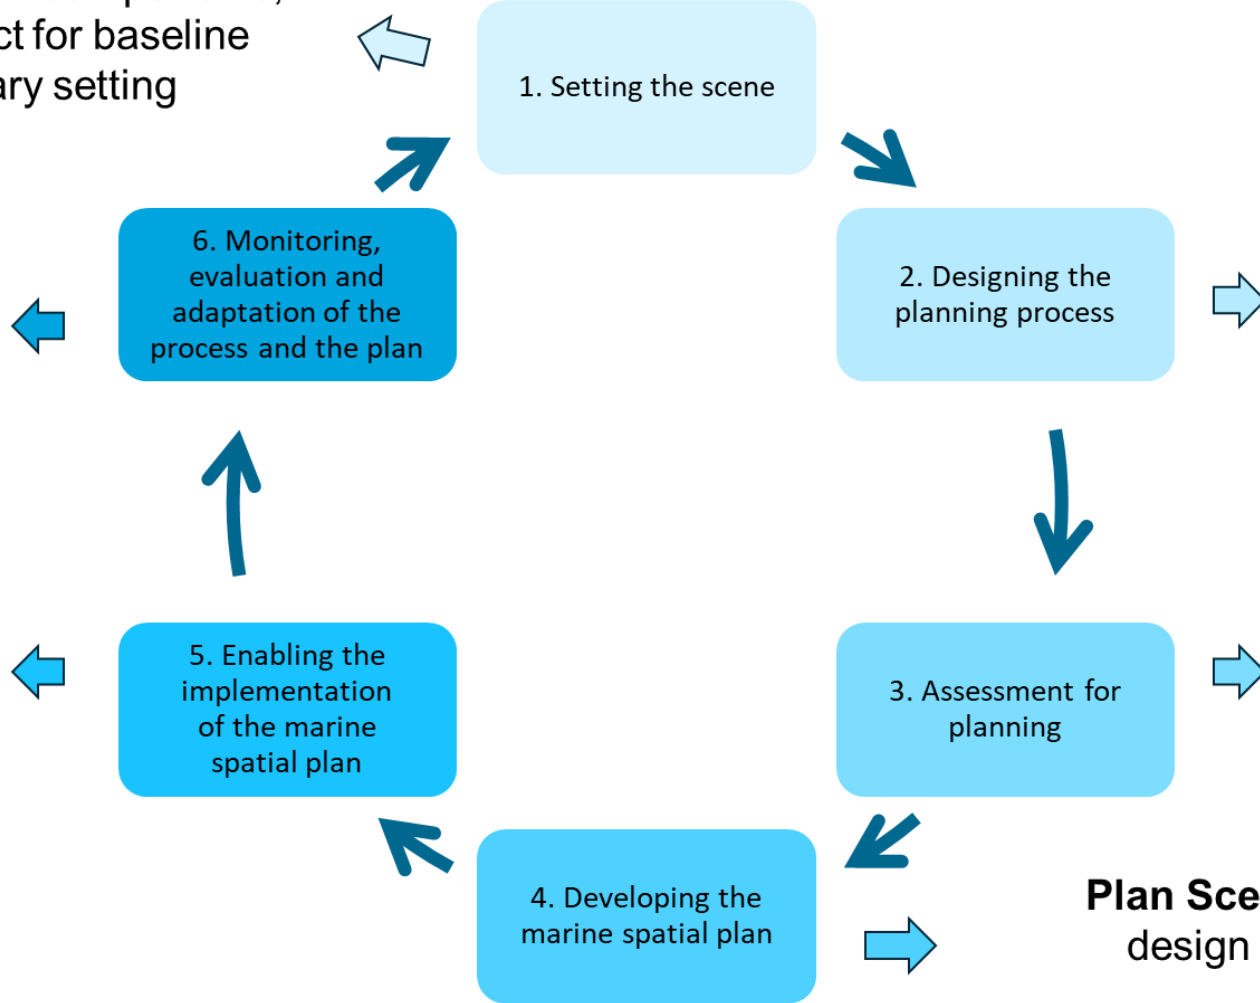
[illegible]
ct for baseline
ary setting

1. Setting the scene

2. Designing the planning process

3. Assessment for planning

4. Developing the marine spatial plan

5. Enabling the implementation of the marine spatial plan

6. Monitoring, evaluation and adaptation of the process and the plan

Plan Sce
design